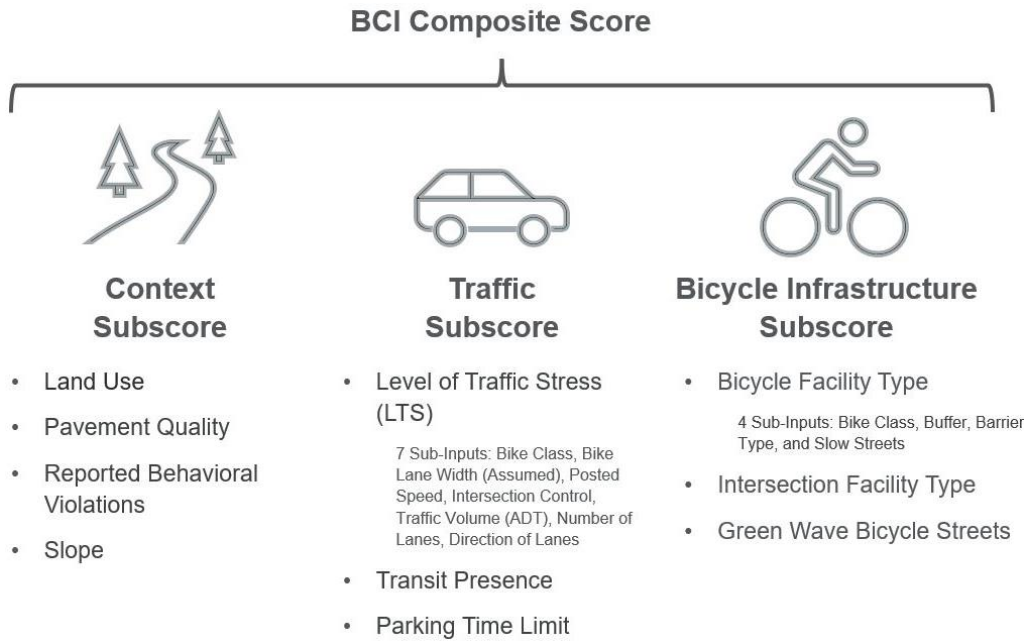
BCI Composite Score

Context Subscore

- Land Use
- Pavement Quality
- Reported Behavioral Violations
- Slope

Traffic Subscore

- Level of Traffic Stress (LTS)

7 Sub-Inputs: Bike Class, Bike Lane Width (Assumed), Posted Speed, Intersection Control, Traffic Volume (ADT), Number of Lanes, Direction of Lanes

- Transit Presence
- Parking Time Limit

Bicycle Infrastructure Subscore

- Bicycle Facility Type

4 Sub-Inputs: Bike Class, Buffer, Barrier Type, and Slow Streets

- Intersection Facility Type
- Green Wave Bicycle Streets